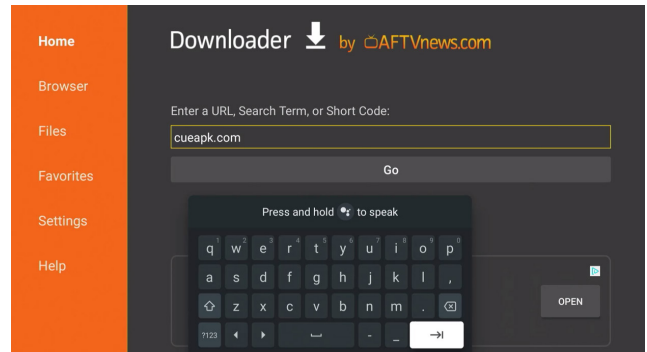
Home

Browser

Files

Favorites

Settings

Help

Downloader by AFTVnews.com

Enter a URL, Search Term, or Short Code:

cueapk.com

Go

Press and hold to speak

q 1 w 2 e 3 r 4 t 5 y 6 u 7 i 8 o 9 p 0

a s d f g h j k l ,

z x c v b n m .

?123 - _

OPEN